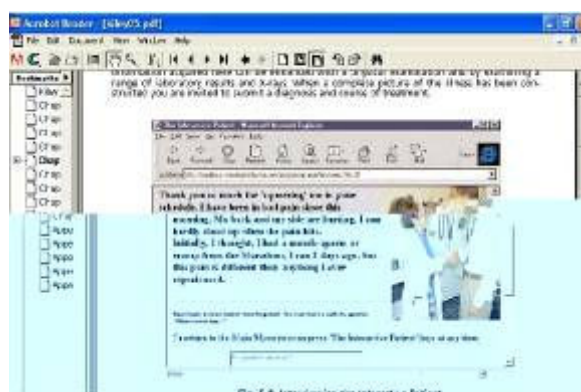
Acrobat Reader - [Wiley05.pdf]

File Edit Document View Window Help

Bookmarks

information acquired here can be enhanced with a physical examination and by examining a range of laboratory results and x-rays. When a complete picture of the illness has been constructed you are invited to submit a diagnosis and course of treatment.

Thank you so much for 'squeezing' me in your schedule. I have been in bad pain since this morning. My back and my side are hurting. I can hardly stand up when the pain hits. Initially, I thought I had a muscle spasm or cramp from the Marathon, I ran 3 days ago, but this pain is different than anything I ever experienced.

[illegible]

Return to the Main Menu to compare The Interactive Patient at any time.

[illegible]